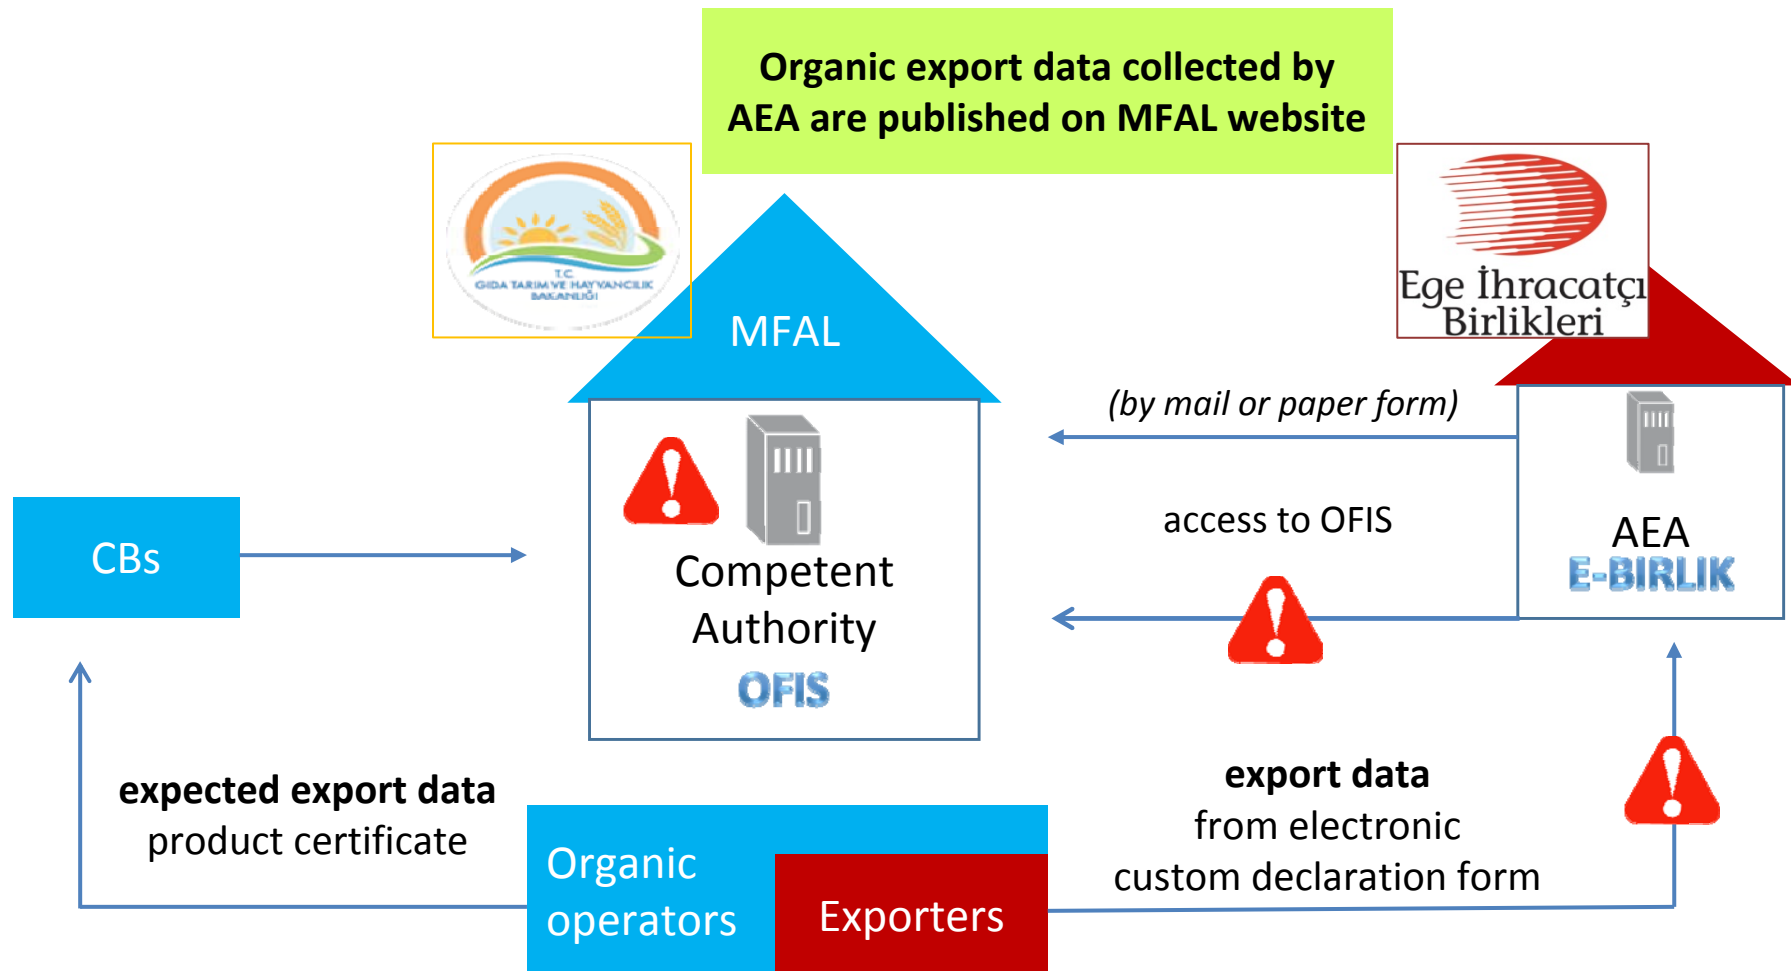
Organic export data collected by AEA are published on MFAL website

T.C. GIDA TARIM VE HAYVANCILIK BAKANLIĞI

Ege İhracatçı Birlikleri

MFAL

(by mail or paper form)

CBs

Competent Authority

OFIS

access to OFIS

AEA

E-BIRLIK

expected export data

product certificate

export data

from electronic custom declaration form

Organic operators

Exporters